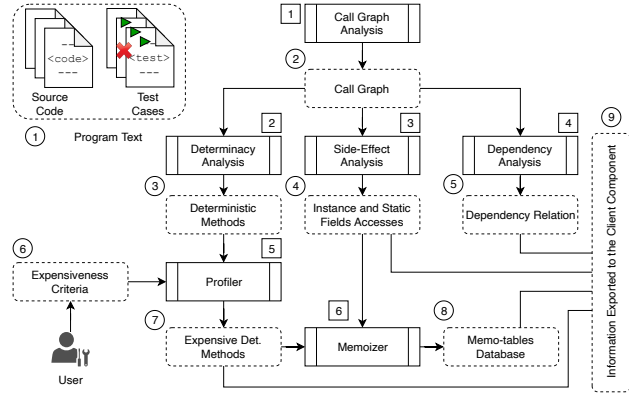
---
<code>
---

Source Code

<test>
---

Test Cases

1 Program Text

1 Call Graph Analysis

2 Call Graph

2 Determinacy Analysis

3 Side-Effect Analysis

4 Dependency Analysis

3 Deterministic Methods

4 Instance and Static Fields Accesses

5 Dependency Relation

6 Expensiveness Criteria

5 Profiler

User

7 Expensive Det. Methods

6 Memoizer

8 Memo-tables Database

9 Information Exported to the Client Component